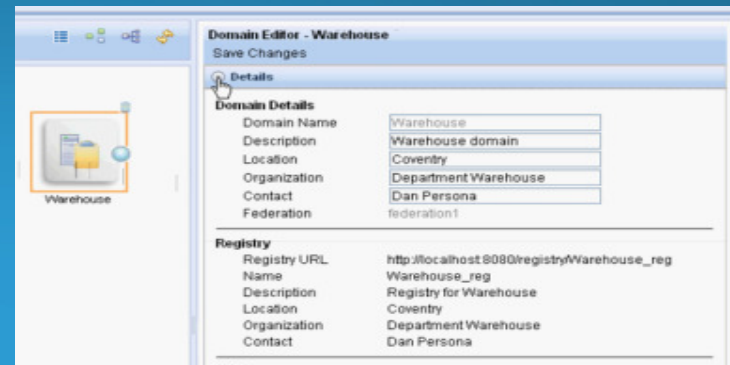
Warehouse

Domain Editor - Warehouse
Save Changes

Details

Domain Details

| Domain Name | Warehouse |
|---|---|
| Description | Warehouse domain |
| Location | Coventry |
| Organization | Department Warehouse |
| Contact | Dan Persona |
| Federation | federation1 |

Registry

| Registry URL | http://localhost:8080/registry/Warehouse_reg |
|---|---|
| Name | Warehouse_reg |
| Description | Registry for Warehouse |
| Location | Coventry |
| Organization | Department Warehouse |
| Contact | Dan Persona |